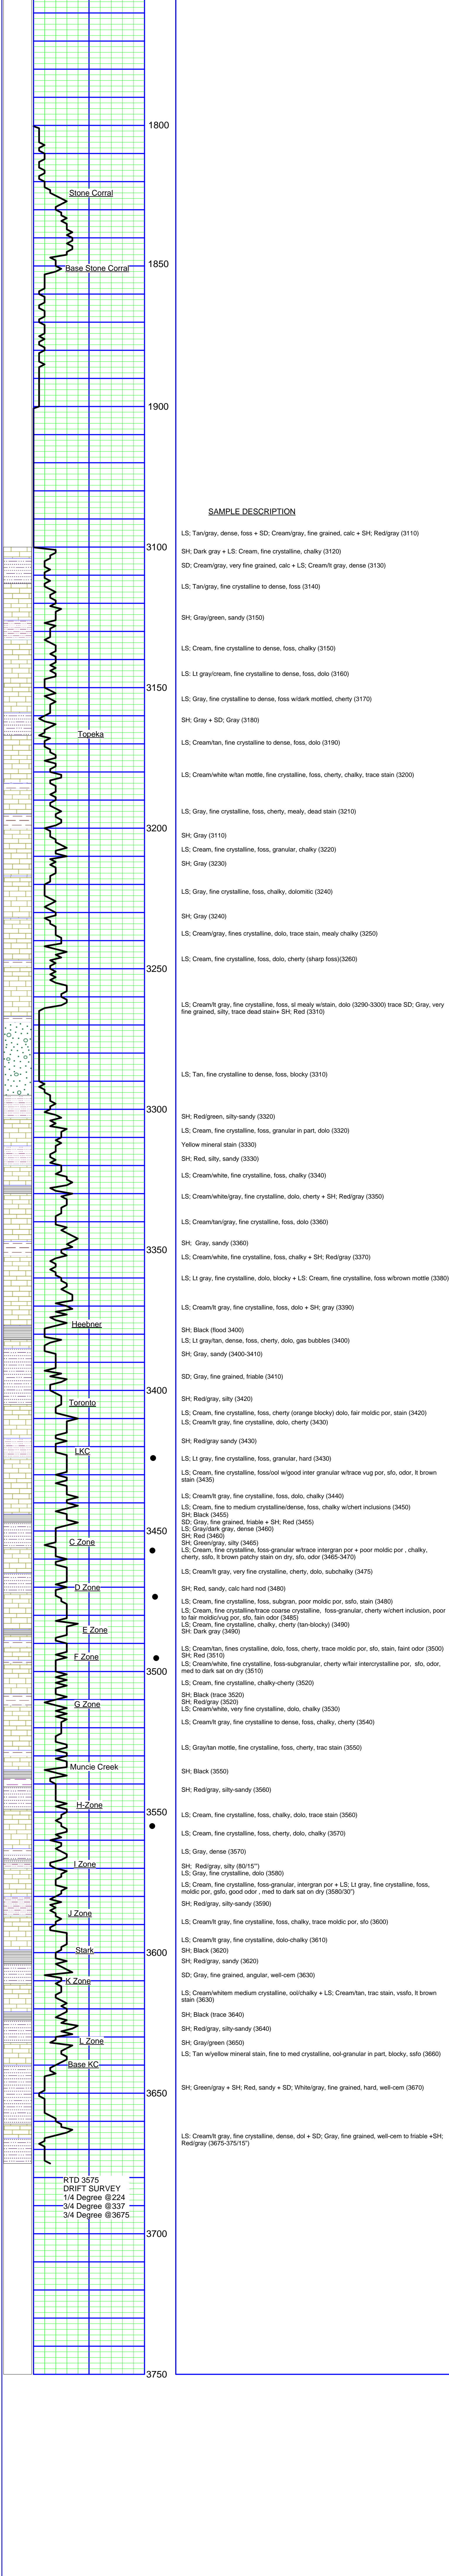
1800
Stone Corral
1850
Base Stone Corral
1900
SAMPLE DESCRIPTION
LS; Tan/gray, dense, foss + SD; Cream/gray, fine grained, calc + SH; Red/gray (3110)
3100
SH; Dark gray + LS: Cream, fine crystalline, chalky (3120)
SD; Cream/gray, very fine grained, calc + LS; Cream/lt gray, dense (3130)
LS; Tan/gray, fine crystalline to dense, foss (3140)
SH; Gray/green, sandy (3150)
LS; Cream, fine crystalline to dense, foss, chalky (3150)
LS; Lt gray/cream, fine crystalline to dense, foss, dolo (3160)
3150
LS; Gray, fine crystalline to dense, foss w/dark mottled, cherty (3170)
SH; Gray + SD; Gray (3180)
Topeka
LS; Cream/tan, fine crystalline to dense, foss, dolo (3190)
LS; Cream/white w/tan mottle, fine crystalline, foss, cherty, chalky, trace stain (3200)
LS; Gray, fine crystalline, foss, cherty, mealy, dead stain (3210)
3200
SH; Gray (3110)
LS; Cream, fine crystalline, foss, granular, chalky (3220)
SH; Gray (3230)
LS; Gray, fine crystalline, foss, chalky, dolomitic (3240)
SH; Gray (3240)
LS; Cream/gray, fines crystalline, dolo, trace stain, mealy chalky (3250)
LS; Cream, fine crystalline, foss, dolo, cherty (sharp foss)(3260)
3250
LS; Cream/lt gray, fine crystalline, foss, sl mealy w/stain, dolo (3290-3300) trace SD; Gray, very fine grained, silty, trace dead stain+ SH; Red (3310)
LS; Tan, fine crystalline to dense, foss, blocky (3310)
3300
SH; Red/green, silty-sandy (3320)
LS; Cream, fine crystalline, foss, granular in part, dolo (3320)
Yellow mineral stain (3330)
SH; Red, silty, sandy (3330)
LS; Cream/white, fine crystalline, foss, chalky (3340)
LS; Cream/white/gray, fine crystalline, dolo, cherty + SH; Red/gray (3350)
LS; Cream/tan/gray, fine crystalline, foss, dolo (3360)
3350
SH; Gray, sandy (3360)
LS; Cream/white, fine crystalline, foss, chalky + SH; Red/gray (3370)
LS; Lt gray, fine crystalline, dolo, blocky + LS: Cream, fine crystalline, foss w/brown mottle (3380)
LS; Cream/lt gray, fine crystalline, foss, dolo + SH; gray (3390)
Heebner
SH; Black (flood 3400)
LS; Lt gray/tan, dense, foss, cherty, dolo, gas bubbles (3400)
SH; Gray, sandy (3400-3410)
SD; Gray, fine grained, friable (3410)
3400
SH; Red/gray, silty (3420)
Toronto
LS; Cream, fine crystalline, foss, cherty (orange blocky) dolo, fair moldic por, stain (3420)
LS; Cream/lt gray, fine crystalline, dolo, cherty (3430)
SH; Red/gray sandy (3430)
LKC
LS; Lt gray, fine crystalline, foss, granular, hard (3430)
LS; Cream, fine crystalline, foss/ool w/good inter granular w/trace vug por, sfo, odor, lt brown stain (3435)
LS; Cream/lt gray, fine crystalline, foss, dolo, chalky (3440)
LS; Cream, fine to medium crystalline/dense, foss, chalky w/chert inclusions (3450)
3450
SH; Black (3455)
SD; Gray, fine grained, friable + SH; Red (3455)
LS; Gray/dark gray, dense (3460)
SH; Red (3460)
C Zone
SH; Green/gray, silty (3465)
LS; Cream, fine crystalline, foss-granular w/trace intergran por + poor moldic por , chalky, cherty, ssfo, lt brown patchy stain on dry, sfo, odor (3465-3470)
LS; Cream/lt gray, very fine crystalline, cherty, dolo, subchalky (3475)
D Zone
SH; Red, sandy, calc hard nod (3480)
LS; Cream, fine crystalline, foss, subgran, poor moldic por, ssfo, stain (3480)
LS; Cream, fine crystalline/trace coarse crystalline, foss-granular, cherty w/chert inclusion, poor to fair moldic/vug por, sfo, fair odor (3485)
E Zone
LS; Cream, fine crystalline, chalky, cherty (tan-blocky) (3490)
SH; Dark gray (3490)
F Zone
LS; Cream/tan, fines crystalline, dolo, foss, cherty, trace moldic por, sfo, stain, faint odor (3500)
SH; Red (3510)
3500
LS; Cream/white, fine crystalline, foss-subgranular, cherty w/fair intercrystalline por, sfo, odor, med to dark sat on dry (3510)
LS; Cream, fine crystalline, chalky-cherty (3520)
G Zone
SH; Black (trace 3520)
SH; Red/gray (3520)
LS; Cream/white, very fine crystalline, dolo, chalky (3530)
LS; Cream/lt gray, fine crystalline to dense, foss, chalky, cherty (3540)
LS; Gray/tan mottle, fine crystalline, foss, cherty, trac stain (3550)
Muncie Creek
SH; Black (3550)
SH; Red/gray, silty-sandy (3560)
H-Zone
3550
LS; Cream, fine crystalline, foss, chalky, dolo, trace stain (3560)
LS; Cream, fine crystalline, foss, cherty, dolo, chalky (3570)
LS; Gray, dense (3570)
I Zone
SH; Red/gray, silty (80/15'')
LS; Gray, fine crystalline, dolo (3580)
LS; Cream, fine crystalline, foss-granular, intergran por + LS; Lt gray, fine crystalline, foss, moldic por, gsfo, good odor , med to dark sat on dry (3580/30'')
SH; Red/gray, silty-sandy (3590)
J Zone
LS; Cream/lt gray, fine crystalline, foss, chalky, trace moldic por, sfo (3600)
Stark
3600
LS; Cream/lt gray, fine crystalline, dolo-chalky (3610)
SH; Black (3620)
SH; Red/gray, sandy (3620)
K Zone
SD; Gray, fine grained, angular, well-cem (3630)
LS; Cream/whitem medium crystalline, ool/chalky + LS; Cream/tan, trac stain, vssfo, lt brown stain (3630)
SH; Black (trace 3640)
SH; Red/gray, silty-sandy (3640)
L Zone
SH; Gray/green (3650)
LS; Tan w/yellow mineral stain, fine to med crystalline, ool-granular in part, blocky, ssfo (3660)
Base KC
3650
SH; Green/gray + SH; Red, sandy + SD; White/gray, fine grained, hard, well-cem (3670)
LS: Cream/lt gray, fine crystalline, dense, dol + SD; Gray, fine grained, well-cem to friable +SH; Red/gray (3675-375/15'')
RTD 3575
DRIFT SURVEY
1/4 Degree @224
3/4 Degree @337
3/4 Degree @3675
3700
3750